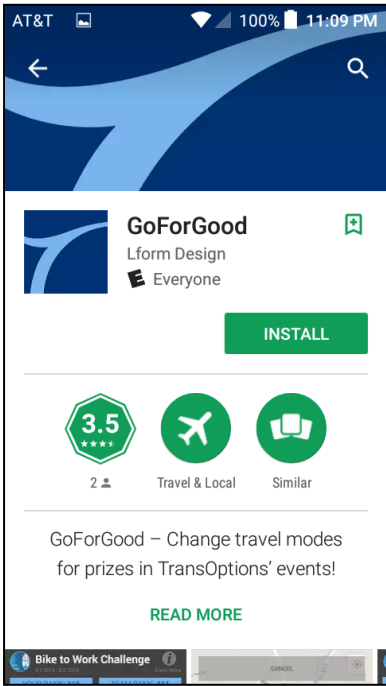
AT&T 100% 11:09 PM

GoForGood
Lform Design
E Everyone

INSTALL

3.5
2

Travel & Local

Similar

GoForGood – Change travel modes for prizes in TransOptions' events!

READ MORE

Bike to Work Challenge

CANCEL